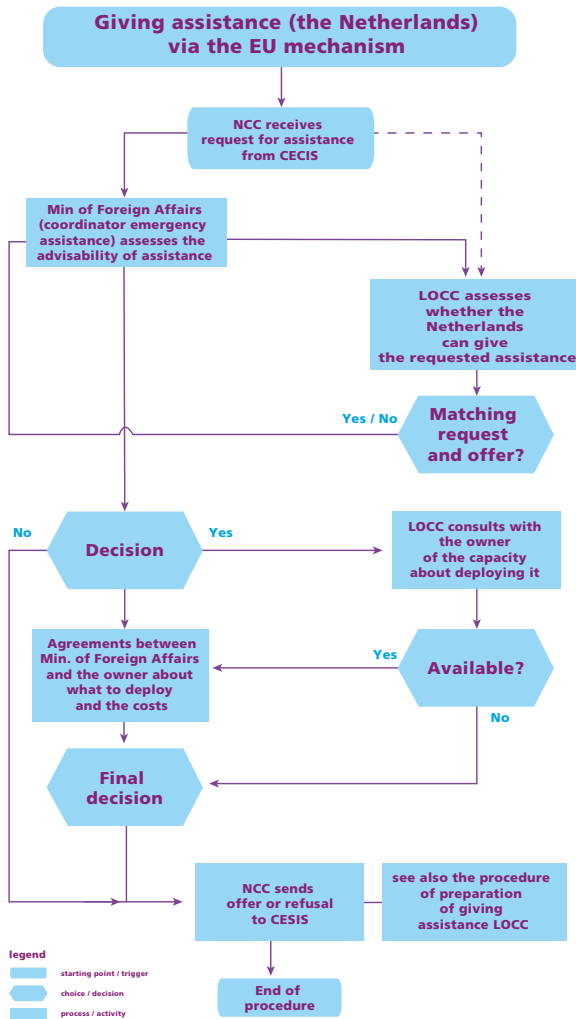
Giving assistance (the Netherlands) via the EU mechanism

NCC receives request for assistance from CECIS

Min of Foreign Affairs (coordinator emergency assistance) assesses the advisability of assistance

LOCC assesses whether the Netherlands can give the requested assistance

Yes / No

Matching request and offer?

No

Decision

Yes

LOCC consults with the owner of the capacity about deploying it

Agreements between Min. of Foreign Affairs and the owner about what to deploy and the costs

Yes

Available?

No

Final decision

NCC sends offer or refusal to CESIS

see also the procedure of preparation of giving assistance LOCC

End of procedure

legend

starting point / trigger

choice / decision

process / activity